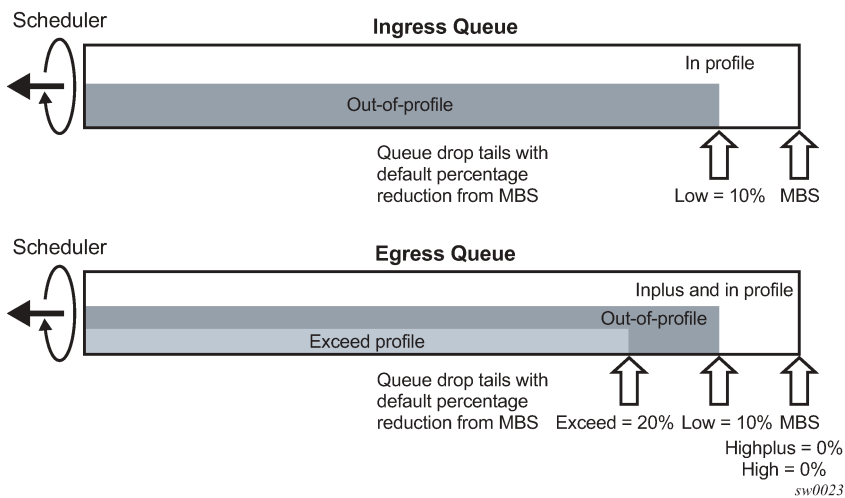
Scheduler

Ingress Queue

In profile

Out-of-profile

Queue drop tails with default percentage reduction from MBS

Low = 10%

MBS

Scheduler

Egress Queue

Inplus and in profile

Out-of-profile

Exceed profile

Queue drop tails with default percentage reduction from MBS

Exceed = 20%

Low = 10%

MBS

Highplus = 0%
High = 0%

sw0023